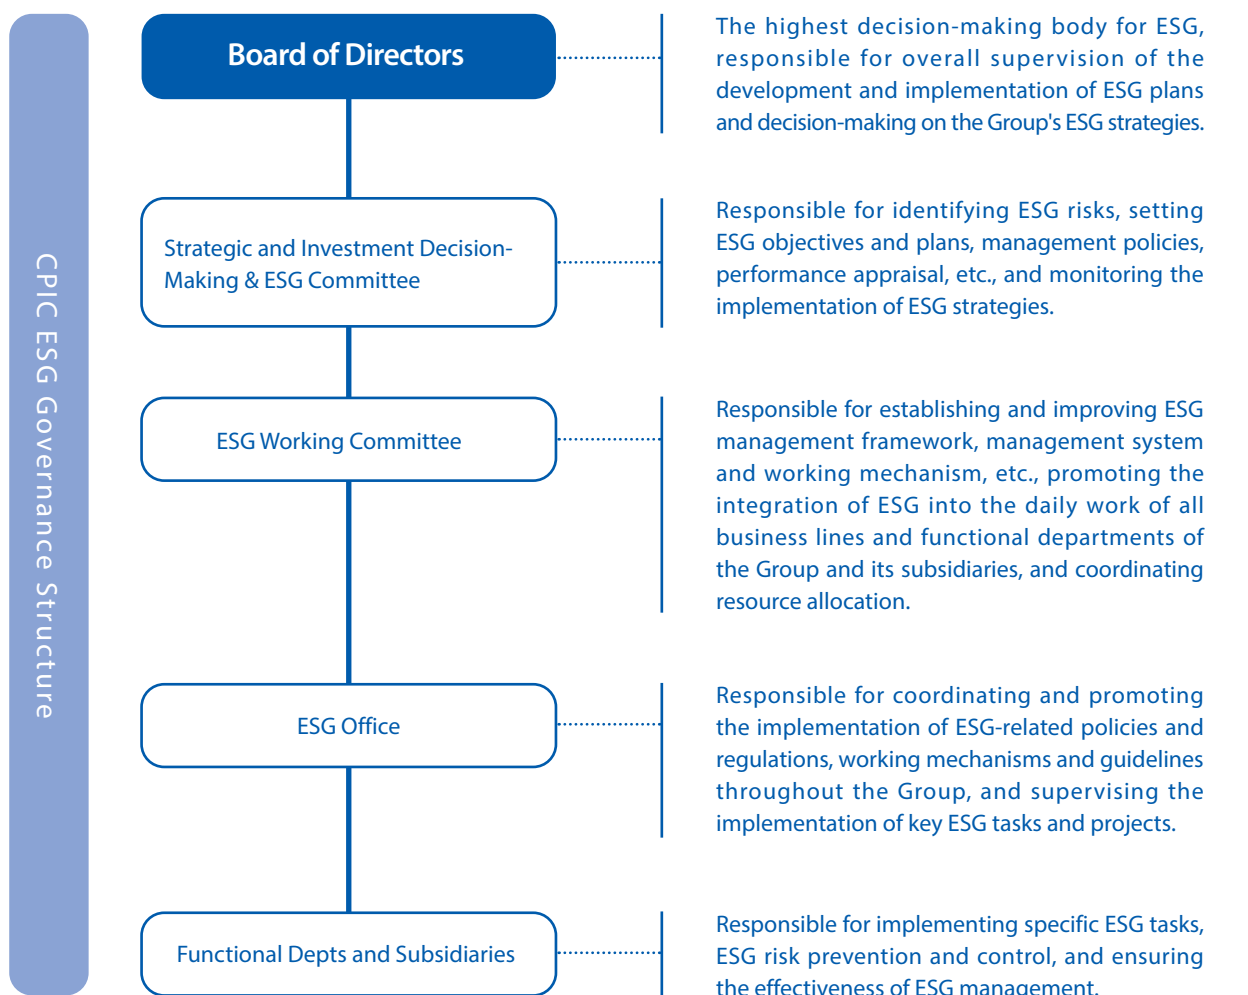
CPIC ESG Governance Structure

Board of Directors

The highest decision-making body for ESG, responsible for overall supervision of the development and implementation of ESG plans and decision-making on the Group's ESG strategies.

Strategic and Investment Decision-Making & ESG Committee

Responsible for identifying ESG risks, setting ESG objectives and plans, management policies, performance appraisal, etc., and monitoring the implementation of ESG strategies.

ESG Working Committee

Responsible for establishing and improving ESG management framework, management system and working mechanism, etc., promoting the integration of ESG into the daily work of all business lines and functional departments of the Group and its subsidiaries, and coordinating resource allocation.

ESG Office

Responsible for coordinating and promoting the implementation of ESG-related policies and regulations, working mechanisms and guidelines throughout the Group, and supervising the implementation of key ESG tasks and projects.

Functional Depts and Subsidiaries

Responsible for implementing specific ESG tasks, ESG risk prevention and control, and ensuring the effectiveness of ESG management.